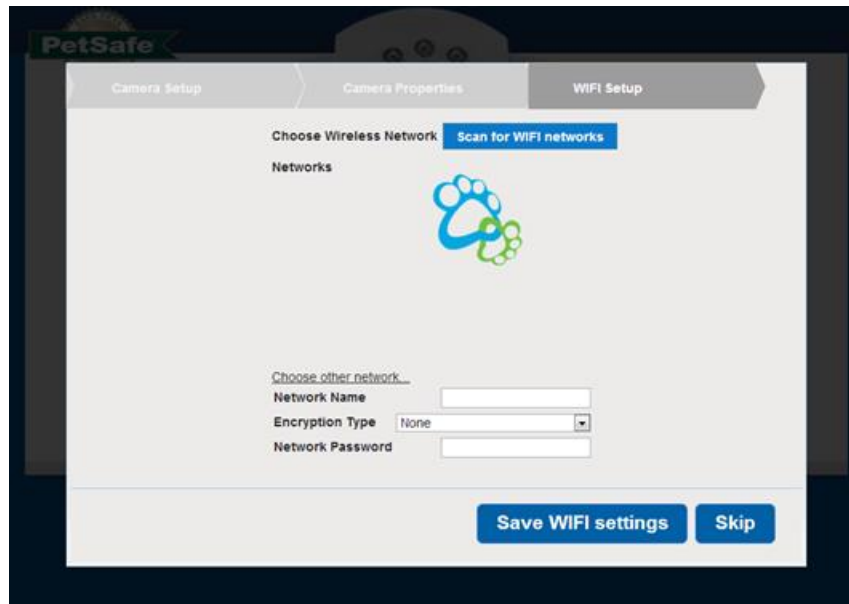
PetSafe

Camera Setup

Camera Properties

WIFI Setup

Choose Wireless Network

Scan for WIFI networks

Networks

Choose other network...

Network Name

Encryption Type

None

Network Password

Save WIFI settings

Skip